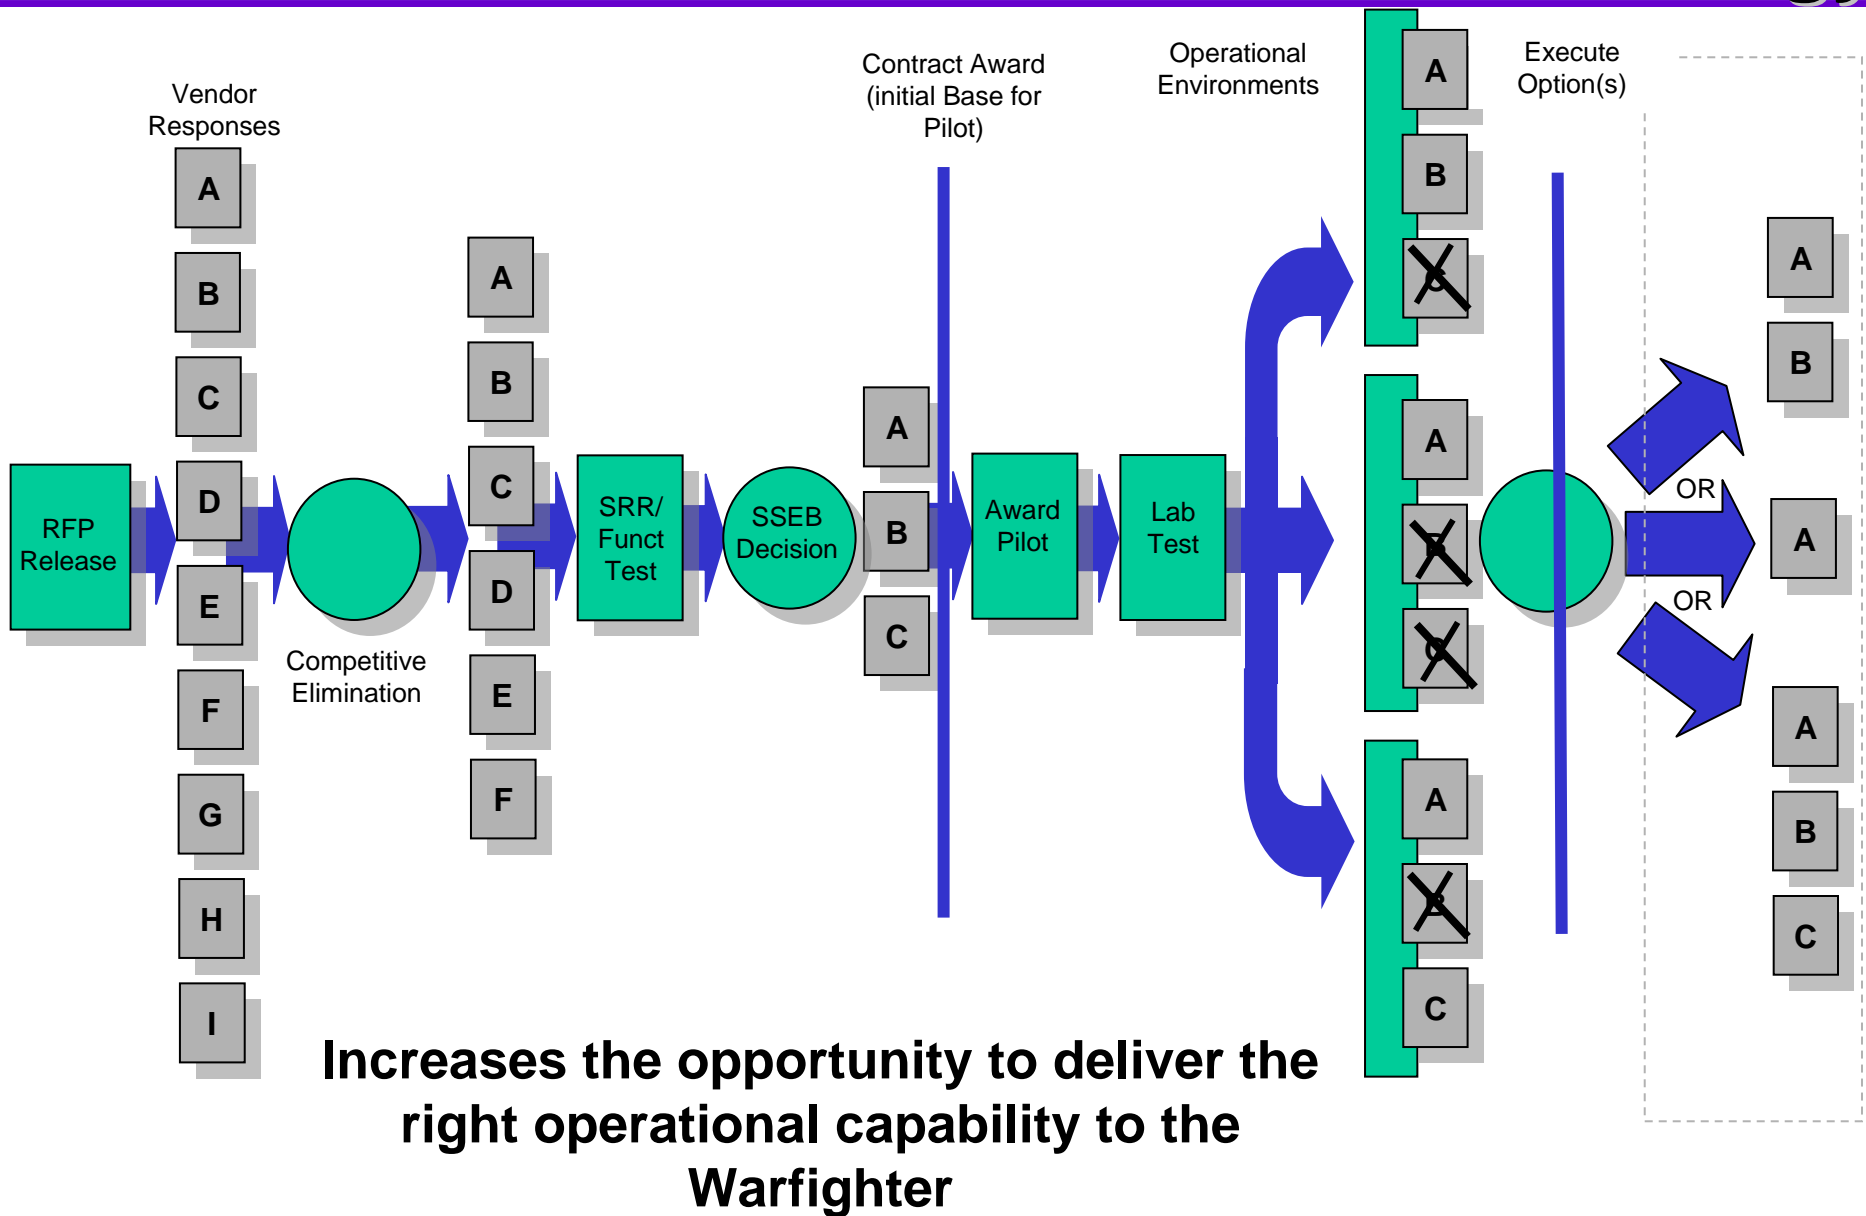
Vendor Responses

A
B
C
D
E
F
G
H
I

RFP Release

Competitive Elimination

A
B
C
D
E
F

SRR/ Funct Test

SSEB Decision

Contract Award (initial Base for Pilot)

A
B
C

Award Pilot

Lab Test

Operational Environments

A
B
C

A
B
C

A
B
C

Execute Option(s)

OR

OR

A
B

A

A
B
C

Increases the opportunity to deliver the right operational capability to the Warfighter